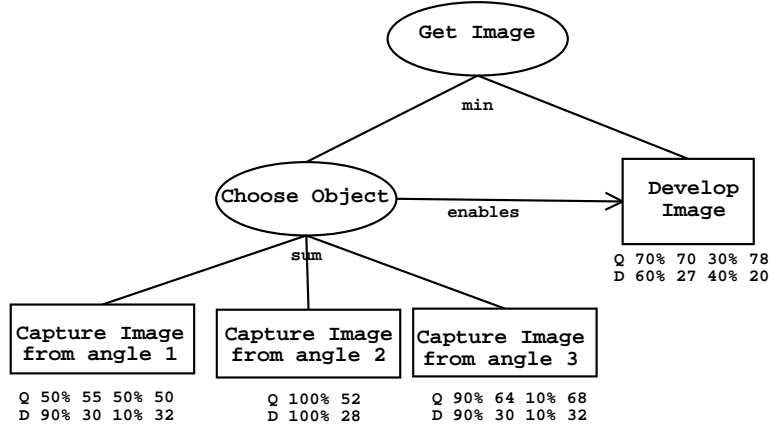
Get Image

min

Choose Object

enables

Develop Image

Q 70% 70 30% 78
D 60% 27 40% 20

sum

Capture Image from angle 1

Q 50% 55 50% 50
D 90% 30 10% 32

Capture Image from angle 2

Q 100% 52
D 100% 28

Capture Image from angle 3

Q 90% 64 10% 68
D 90% 30 10% 32